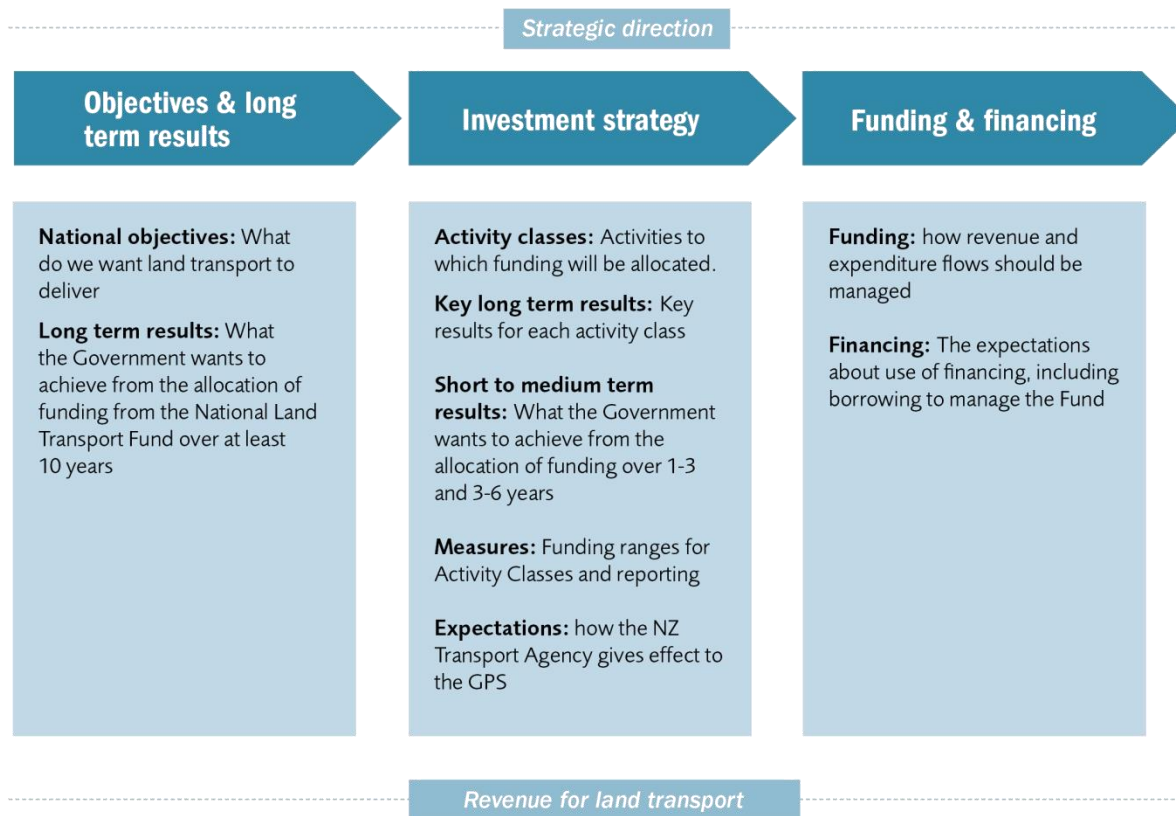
Strategic direction

Objectives & long term results

Investment strategy

Funding & financing

National objectives: What do we want land transport to deliver

Long term results: What the Government wants to achieve from the allocation of funding from the National Land Transport Fund over at least 10 years

Activity classes: Activities to which funding will be allocated.

Key long term results: Key results for each activity class

Short to medium term results: What the Government wants to achieve from the allocation of funding over 1-3 and 3-6 years

Measures: Funding ranges for Activity Classes and reporting

Expectations: how the NZ Transport Agency gives effect to the GPS

Funding: how revenue and expenditure flows should be managed

Financing: The expectations about use of financing, including borrowing to manage the Fund

Revenue for land transport